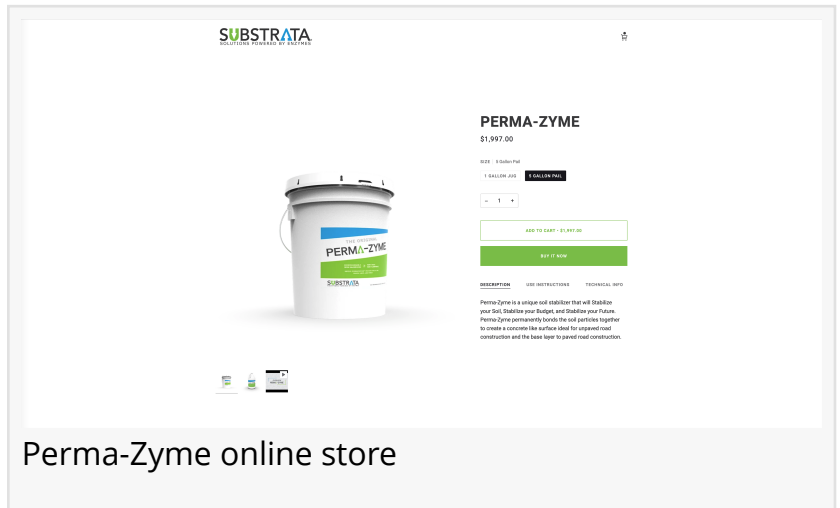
SUBSTRATA
SOLUTIONS POWERED BY ENZYMES

PERMA-ZYME

$1,997.00

SIZE 5 Gallon Pail

1 GALLON JUG
5 GALLON PAIL

− 1 +

ADD TO CART • $1,997.00

BUY IT NOW

DESCRIPTION
USE INSTRUCTIONS
TECHNICAL INFO

Perma-Zyme is a unique soil stabilizer that will Stabilize your Soil, Stabilize your Budget, and Stabilize your Future. Perma-Zyme permanently bonds the soil particles together to create a concrete like surface ideal for unpaved road construction and the base layer to paved road construction.

THE ORIGINAL
PERMA-ZYME
SUBSTRATA

Perma-Zyme online store